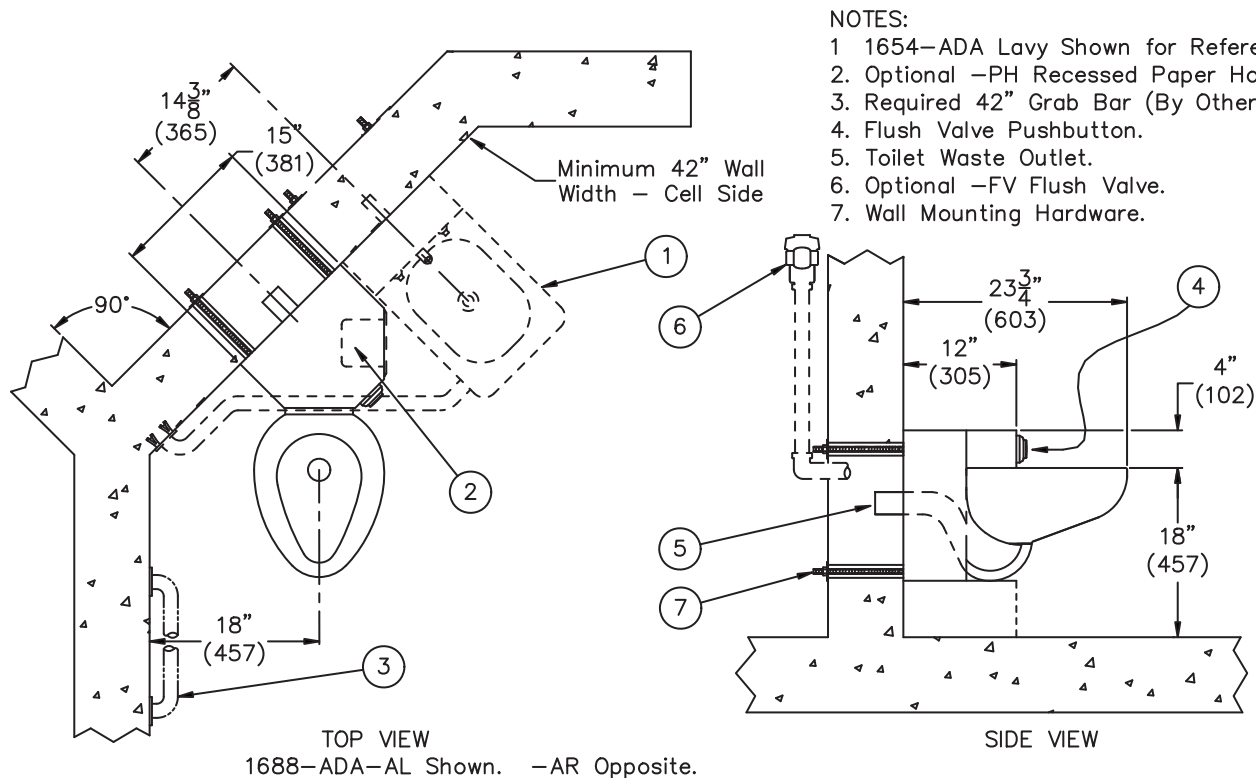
NOTES:
1 1654–ADA Lavy Shown for Refere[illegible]
2. Optional –PH Recessed Paper Ho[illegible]
3. Required 42" Grab Bar (By Other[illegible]
4. Flush Valve Pushbutton.
5. Toilet Waste Outlet.
6. Optional –FV Flush Valve.
7. Wall Mounting Hardware.

$14\frac{3}{8}$"
(365)

15"
(381)

Minimum 42" Wall Width – Cell Side

90°

1

2

3

18"
(457)

TOP VIEW
1688–ADA–AL Shown. –AR Opposite.

6

$23\frac{3}{4}$"
(603)

12"
(305)

4

4"
(102)

5

18"
(457)

7

SIDE VIEW